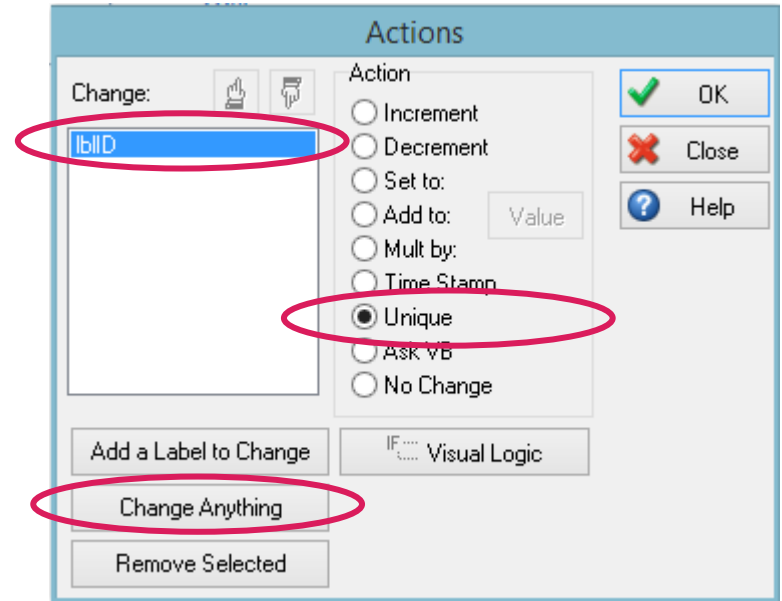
Actions

Change:

lblID

Action
Increment
Decrement
Set to:
Add to:
Value
Mult by:
Time Stamp
Unique
Ask VB
No Change

OK
Close
Help

Add a Label to Change
IF Visual Logic
Change Anything
Remove Selected